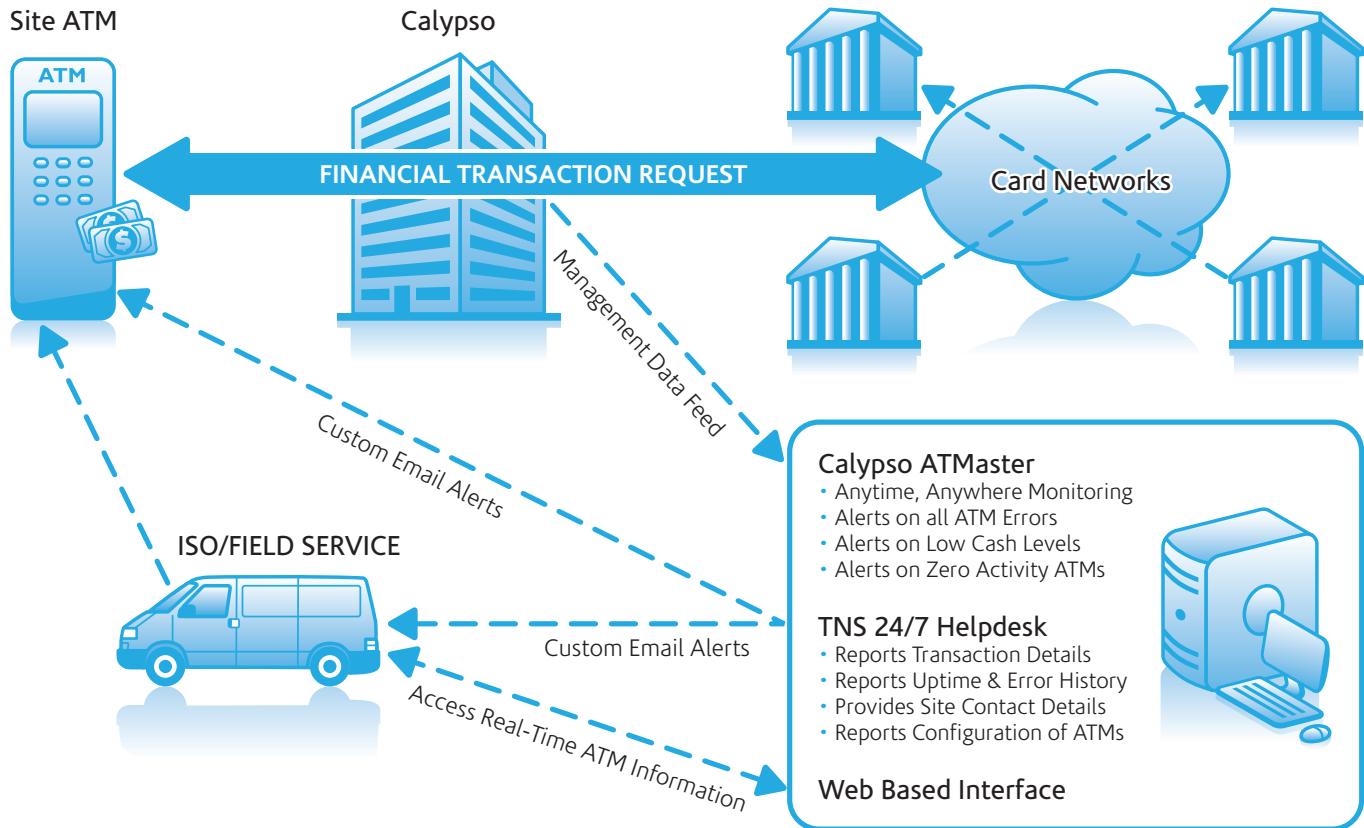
Site ATM

ATM

Calypso

FINANCIAL TRANSACTION REQUEST

Card Networks

Management Data Feed

Custom Email Alerts

ISO/FIELD SERVICE

Custom Email Alerts

Access Real-Time ATM Information

Calypso ATMaster
• Anytime, Anywhere Monitoring
• Alerts on all ATM Errors
• Alerts on Low Cash Levels
• Alerts on Zero Activity ATMs

TNS 24/7 Helpdesk
• Reports Transaction Details
• Reports Uptime & Error History
• Provides Site Contact Details
• Reports Configuration of ATMs

Web Based Interface